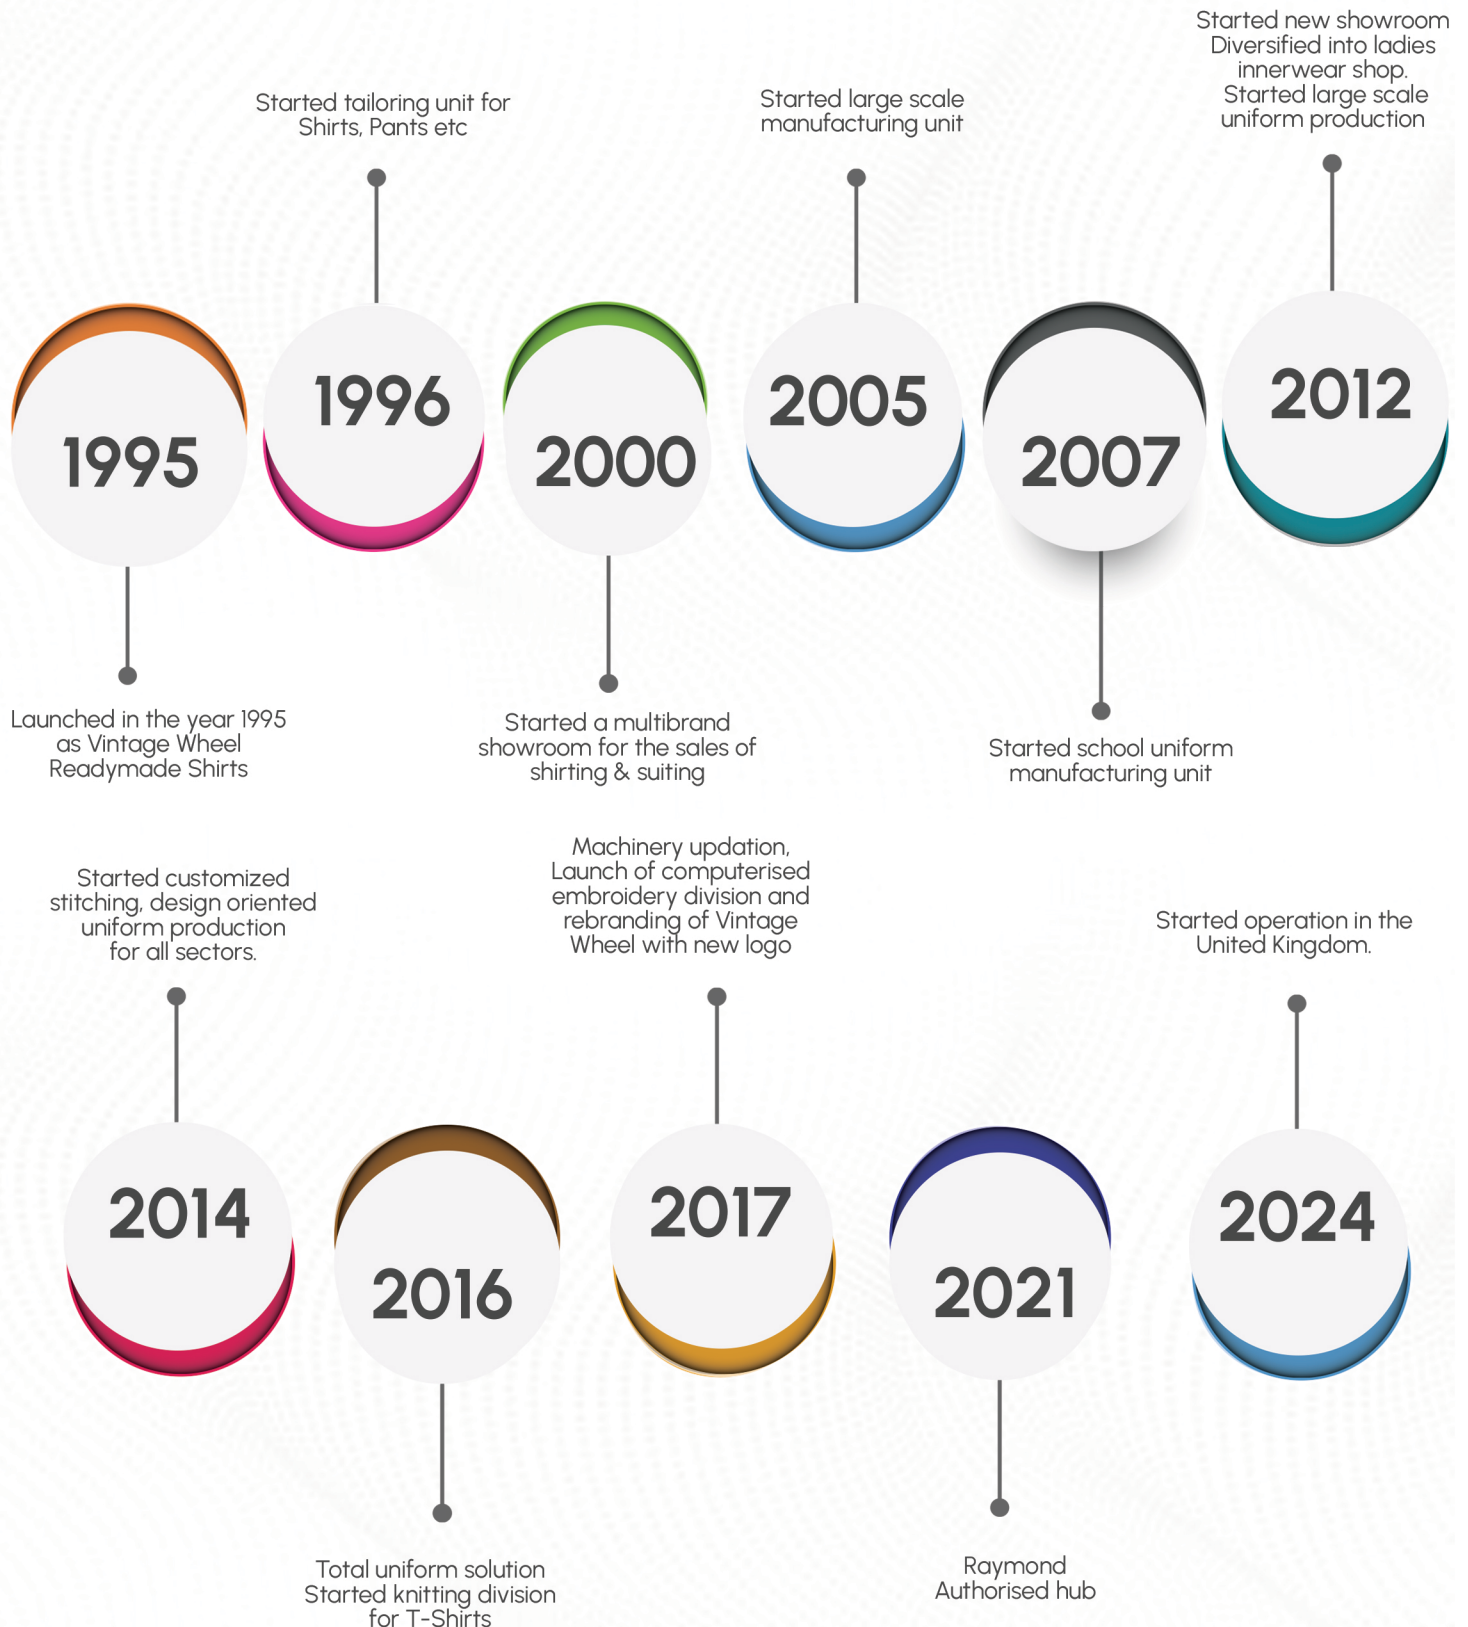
1995

Launched in the year 1995 as Vintage Wheel Readymade Shirts

1996

Started tailoring unit for Shirts, Pants etc

2000

Started a multibrand showroom for the sales of shirting & suiting

2005

Started large scale manufacturing unit

2007

Started school uniform manufacturing unit

2012

Started new showroom Diversified into ladies innerwear shop. Started large scale uniform production

2014

Started customized stitching, design oriented uniform production for all sectors.

2016

Total uniform solution Started knitting division for T-Shirts

2017

Machinery updation, Launch of computerised embroidery division and rebranding of Vintage Wheel with new logo

2021

Raymond Authorised hub

2024

Started operation in the United Kingdom.